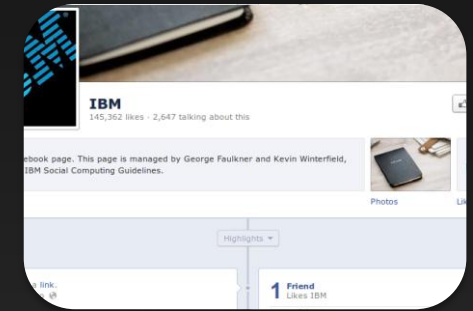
IBM
145,362 likes · 2,647 talking about this

ebook page. This page is managed by George Faulkner and Kevin Winterfield, IBM Social Computing Guidelines.

Photos

Li

Highlights ▾

a link.

1 Friend
Likes IBM